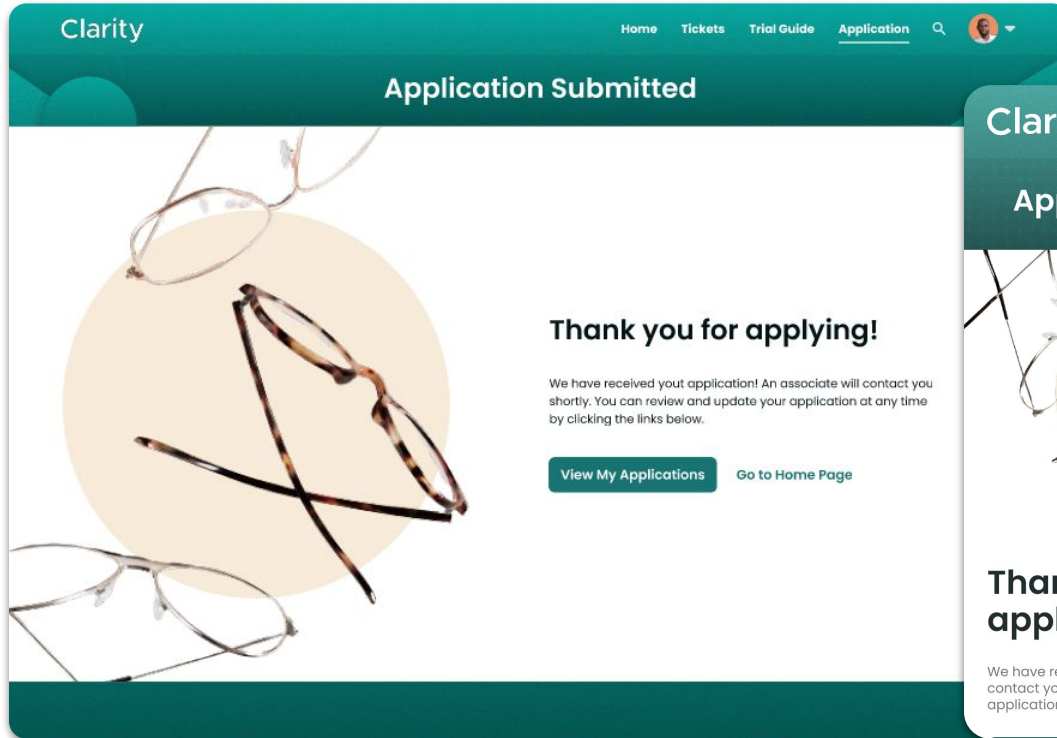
Clarity

Home Tickets Trial Guide Application

Application Submitted

Thank you for applying!

We have received yout application! An associate will contact you shortly. You can review and update your application at any time by clicking the links below.

View My Applications Go to Home Page

Clar

Ap

Thar
appl

We have re
contact yo
applicatio